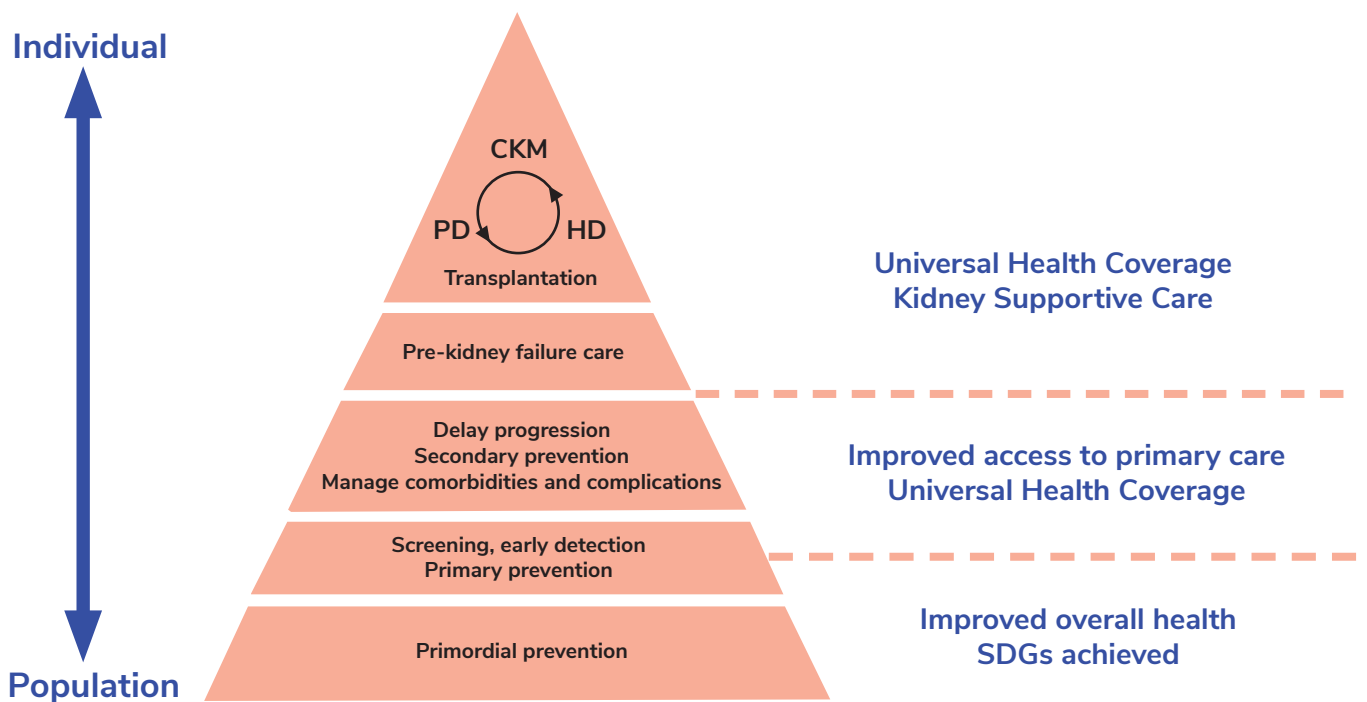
Individual

CKM

PD

HD

Transplantation

Pre-kidney failure care

Delay progression
Secondary prevention
Manage comorbidities and complications

Screening, early detection
Primary prevention

Primordial prevention

Population

Universal Health Coverage
Kidney Supportive Care

Improved access to primary care
Universal Health Coverage

Improved overall health
SDGs achieved